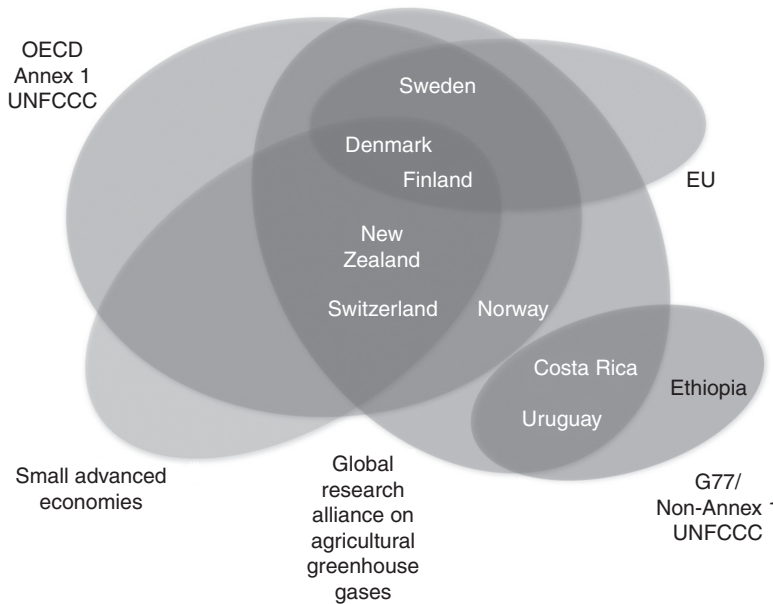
OECD
Annex 1
UNFCCC

Sweden

Denmark

Finland

EU

New
Zealand

Switzerland

Norway

Costa Rica

Ethiopia

Uruguay

Small advanced
economies

Global
research
alliance on
agricultural
greenhouse
gases

G77/
Non-Annex 1
UNFCCC